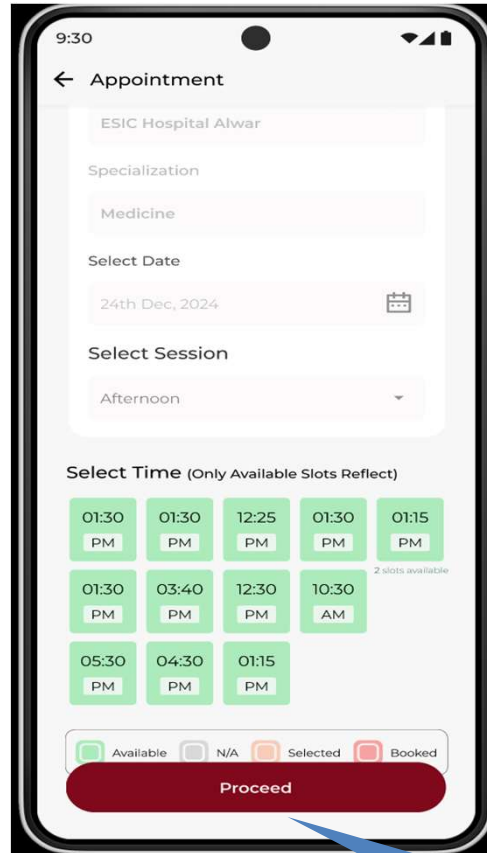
9:30

Appointment

ESIC Hospital Alwar

Specialization

Medicine

Select Date

24th Dec, 2024

Select Session

Afternoon

Select Time (Only Available Slots Reflect)

| 01:30 PM | 01:30 PM | 12:25 PM | 01:30 PM | 01:15 PM |
|---|---|---|---|---|
| 01:30 PM | 03:40 PM | 12:30 PM | 10:30 AM | |
| 05:30 PM | 04:30 PM | 01:15 PM | | |

2 slots available

Available N/A Selected Booked

Proceed